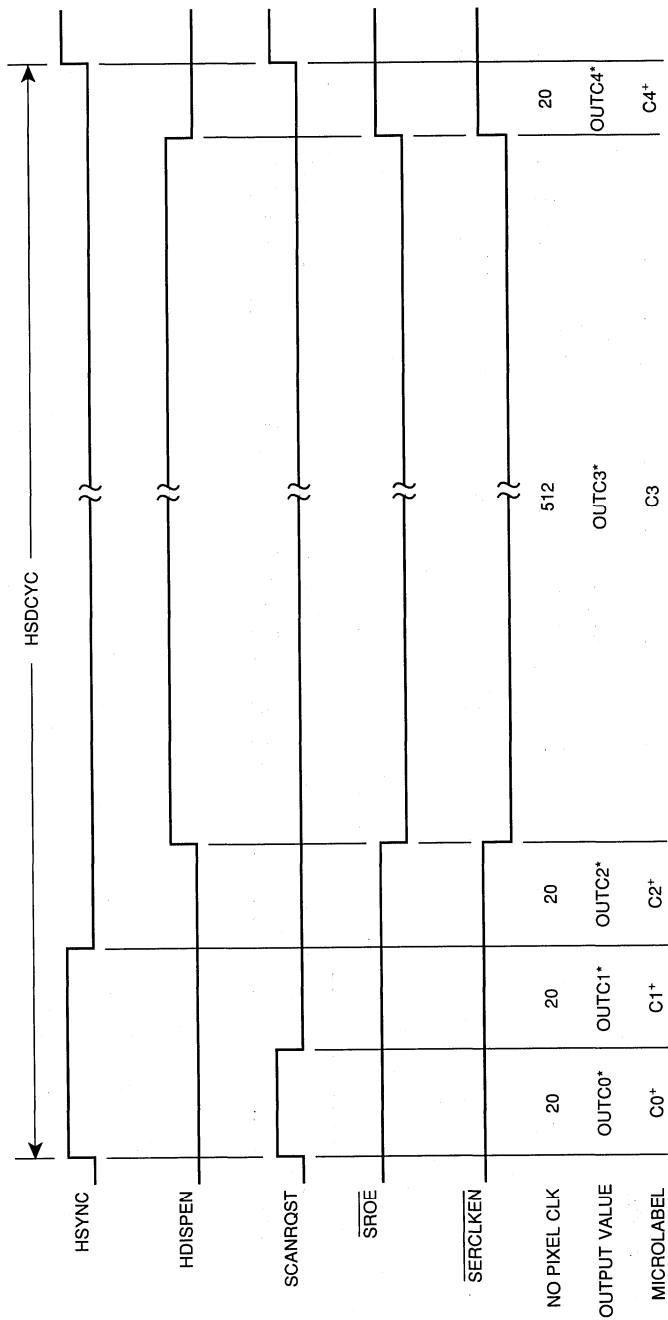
HSDCYC

HSYNC
HDISPEN
SCANRQST
$\overline{SROE}$
$\overline{SERCLKEN}$

| NO PIXEL CLK | 20 | 20 | 20 | 512 | 20 |
|---|---|---|---|---|---|
| OUTPUT VALUE | OUTC0* | OUTC1* | OUTC2* | OUTC3* | OUTC4* |
| MICROLABEL | $C0^+$ | $C1^+$ | $C2^+$ | C3 | $C4^+$ |